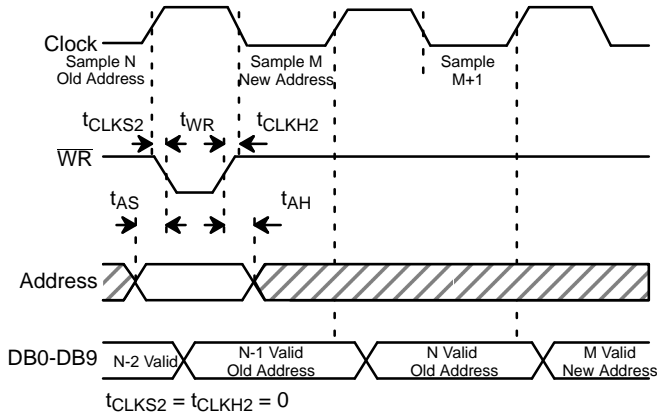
Clock

Sample N
Old Address

Sample M
New Address

Sample
M+1

$t_{CLKS2}$ $t_{WR}$ $t_{CLKH2}$

$\overline{WR}$

$t_{AS}$ $t_{AH}$

Address

DB0-DB9

N-2 Valid

N-1 Valid
Old Address

N Valid
Old Address

M Valid
New Address

$t_{CLKS2} = t_{CLKH2} = 0$